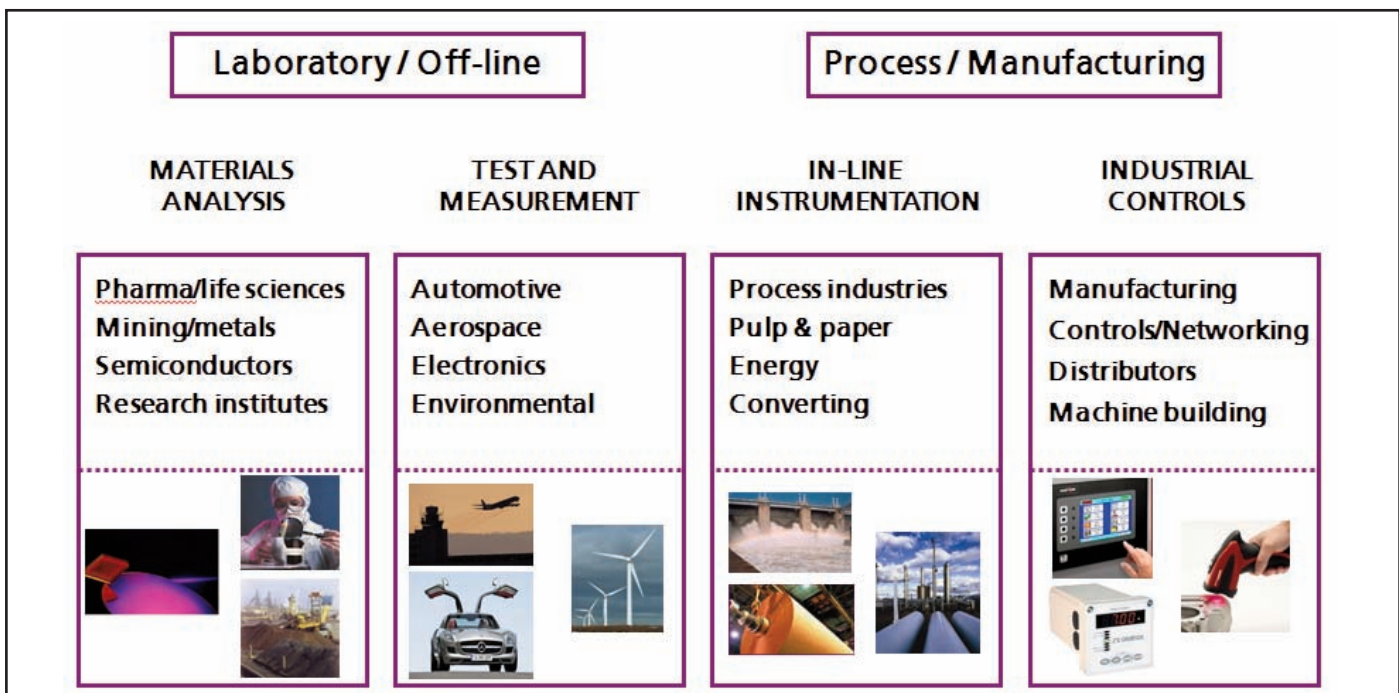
Laboratory / Off-line

Process / Manufacturing

MATERIALS ANALYSIS

TEST AND MEASUREMENT

IN-LINE INSTRUMENTATION

INDUSTRIAL CONTROLS

Pharma/life sciences
Mining/metals
Semiconductors
Research institutes

Automotive
Aerospace
Electronics
Environmental

Process industries
Pulp & paper
Energy
Converting

Manufacturing
Controls/Networking
Distributors
Machine building